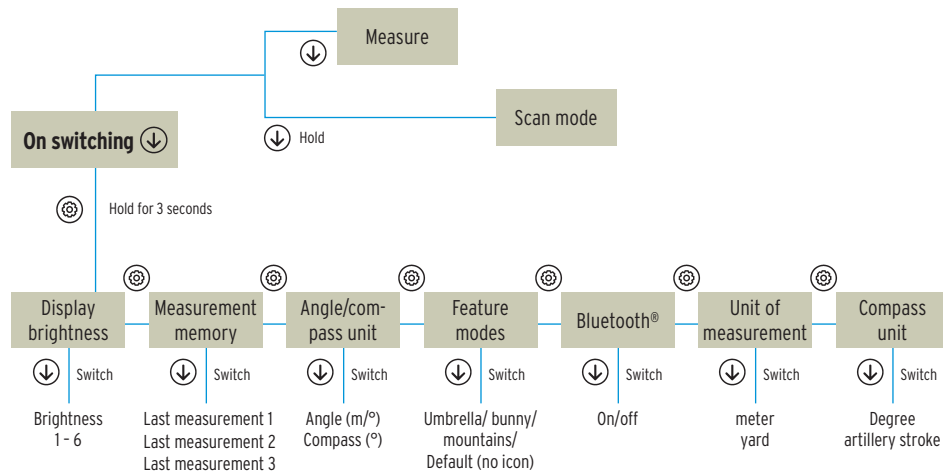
Measure

Scan mode

Hold

On switching

Hold for 3 seconds

Display brightness

Switch

Brightness 1 - 6

Measurement memory

Switch

Last measurement 1
Last measurement 2
Last measurement 3

Angle/compass unit

Switch

Angle (m/°)
Compass (°)

Feature modes

Switch

Umbrella/ bunny/ mountains/ Default (no icon)

Bluetooth®

Switch

On/off

Unit of measurement

Switch

meter
yard

Compass unit

Switch

Degree
artillery stroke